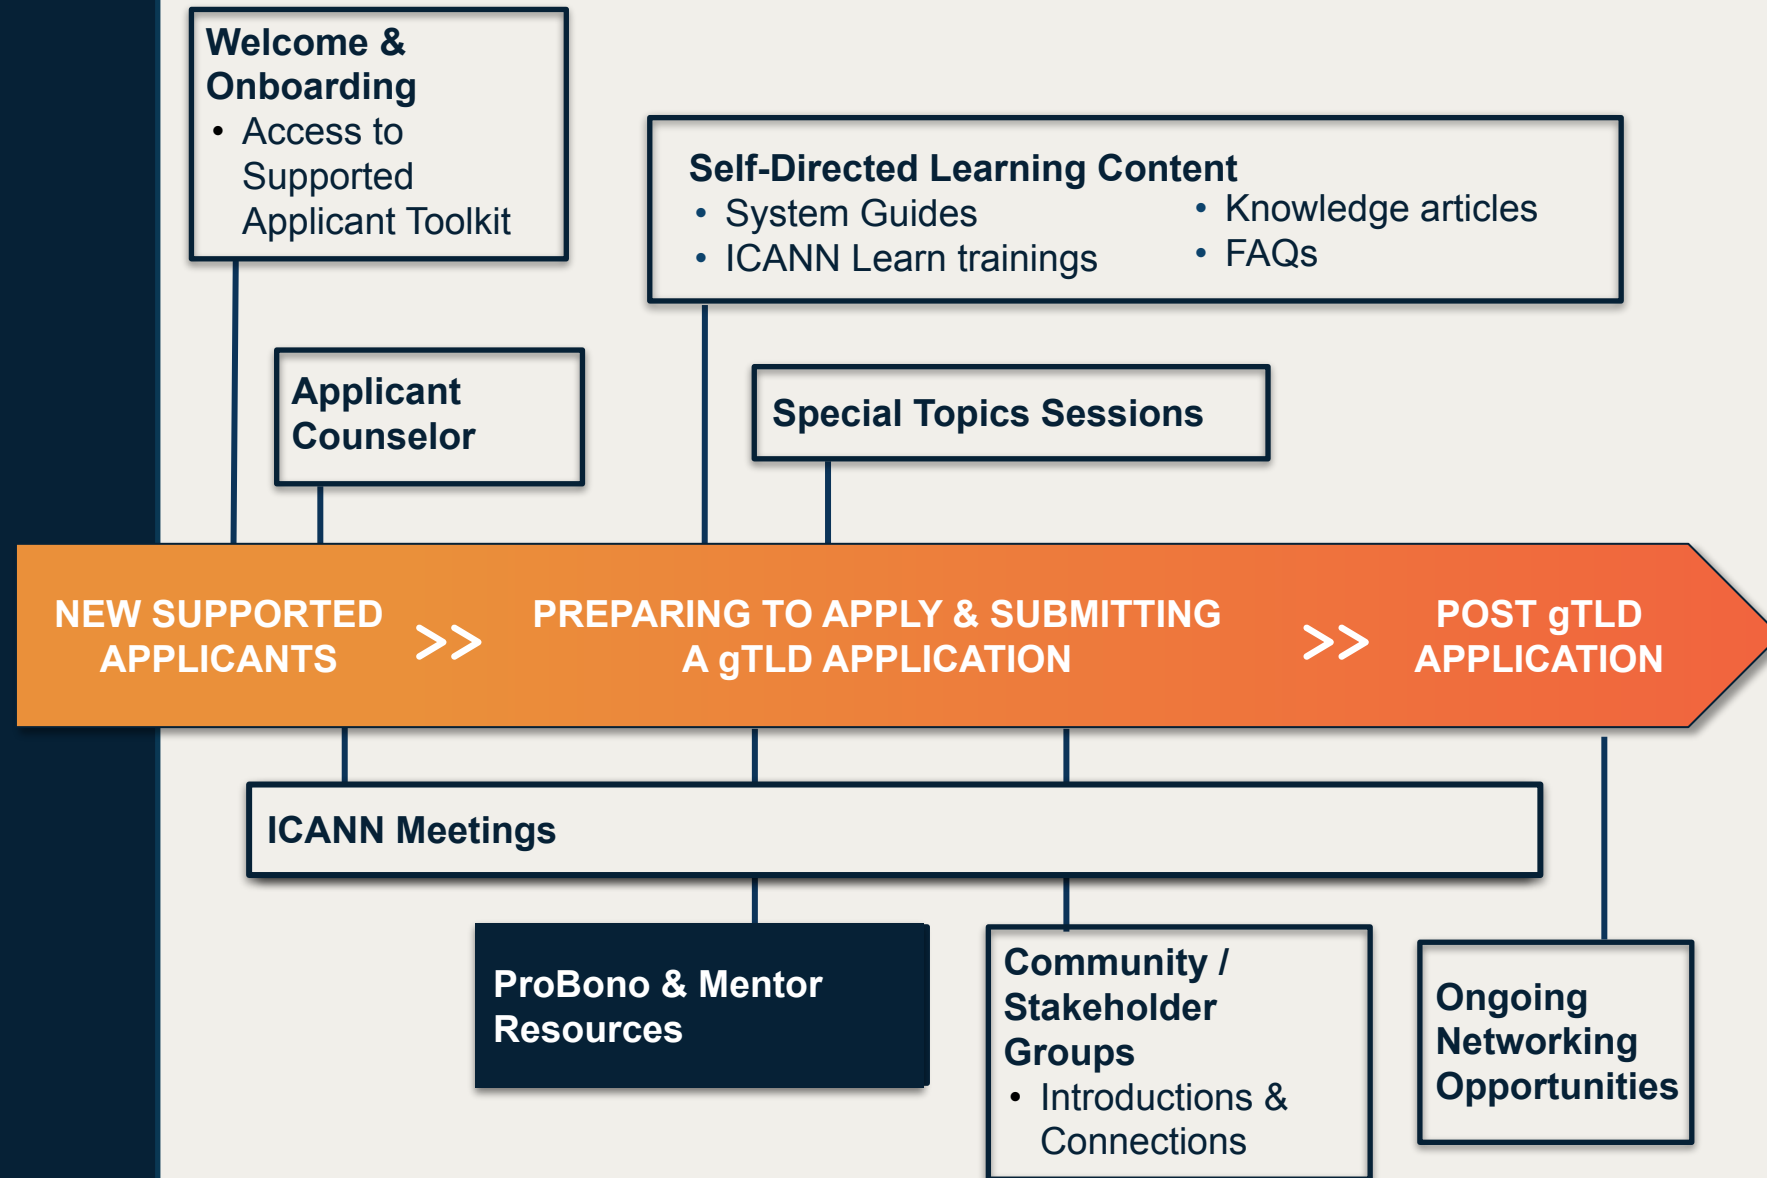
Welcome & Onboarding
• Access to Supported Applicant Toolkit

Self-Directed Learning Content
• System Guides
• ICANN Learn trainings
• Knowledge articles
• FAQs

Applicant Counselor

Special Topics Sessions

NEW SUPPORTED APPLICANTS >> PREPARING TO APPLY & SUBMITTING A gTLD APPLICATION >> POST gTLD APPLICATION

ICANN Meetings

ProBono & Mentor Resources

Community / Stakeholder Groups
• Introductions & Connections

Ongoing Networking Opportunities